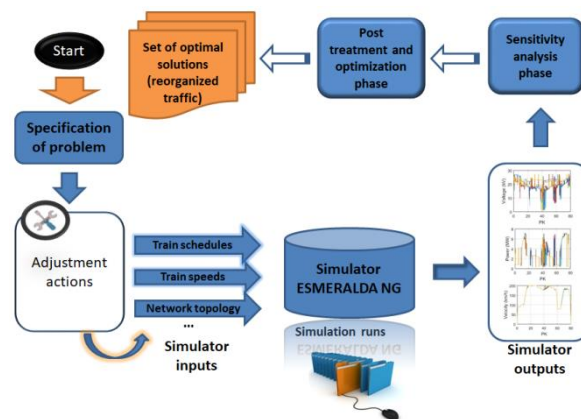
Start

Set of optimal solutions (reorganized traffic)

Post treatment and optimization phase

Sensitivity analysis phase

Specification of problem

Adjustment actions

Train schedules

Train speeds

Network topology

...

Simulator inputs

Simulator ESMERALDA NG

Simulation runs

Simulator outputs